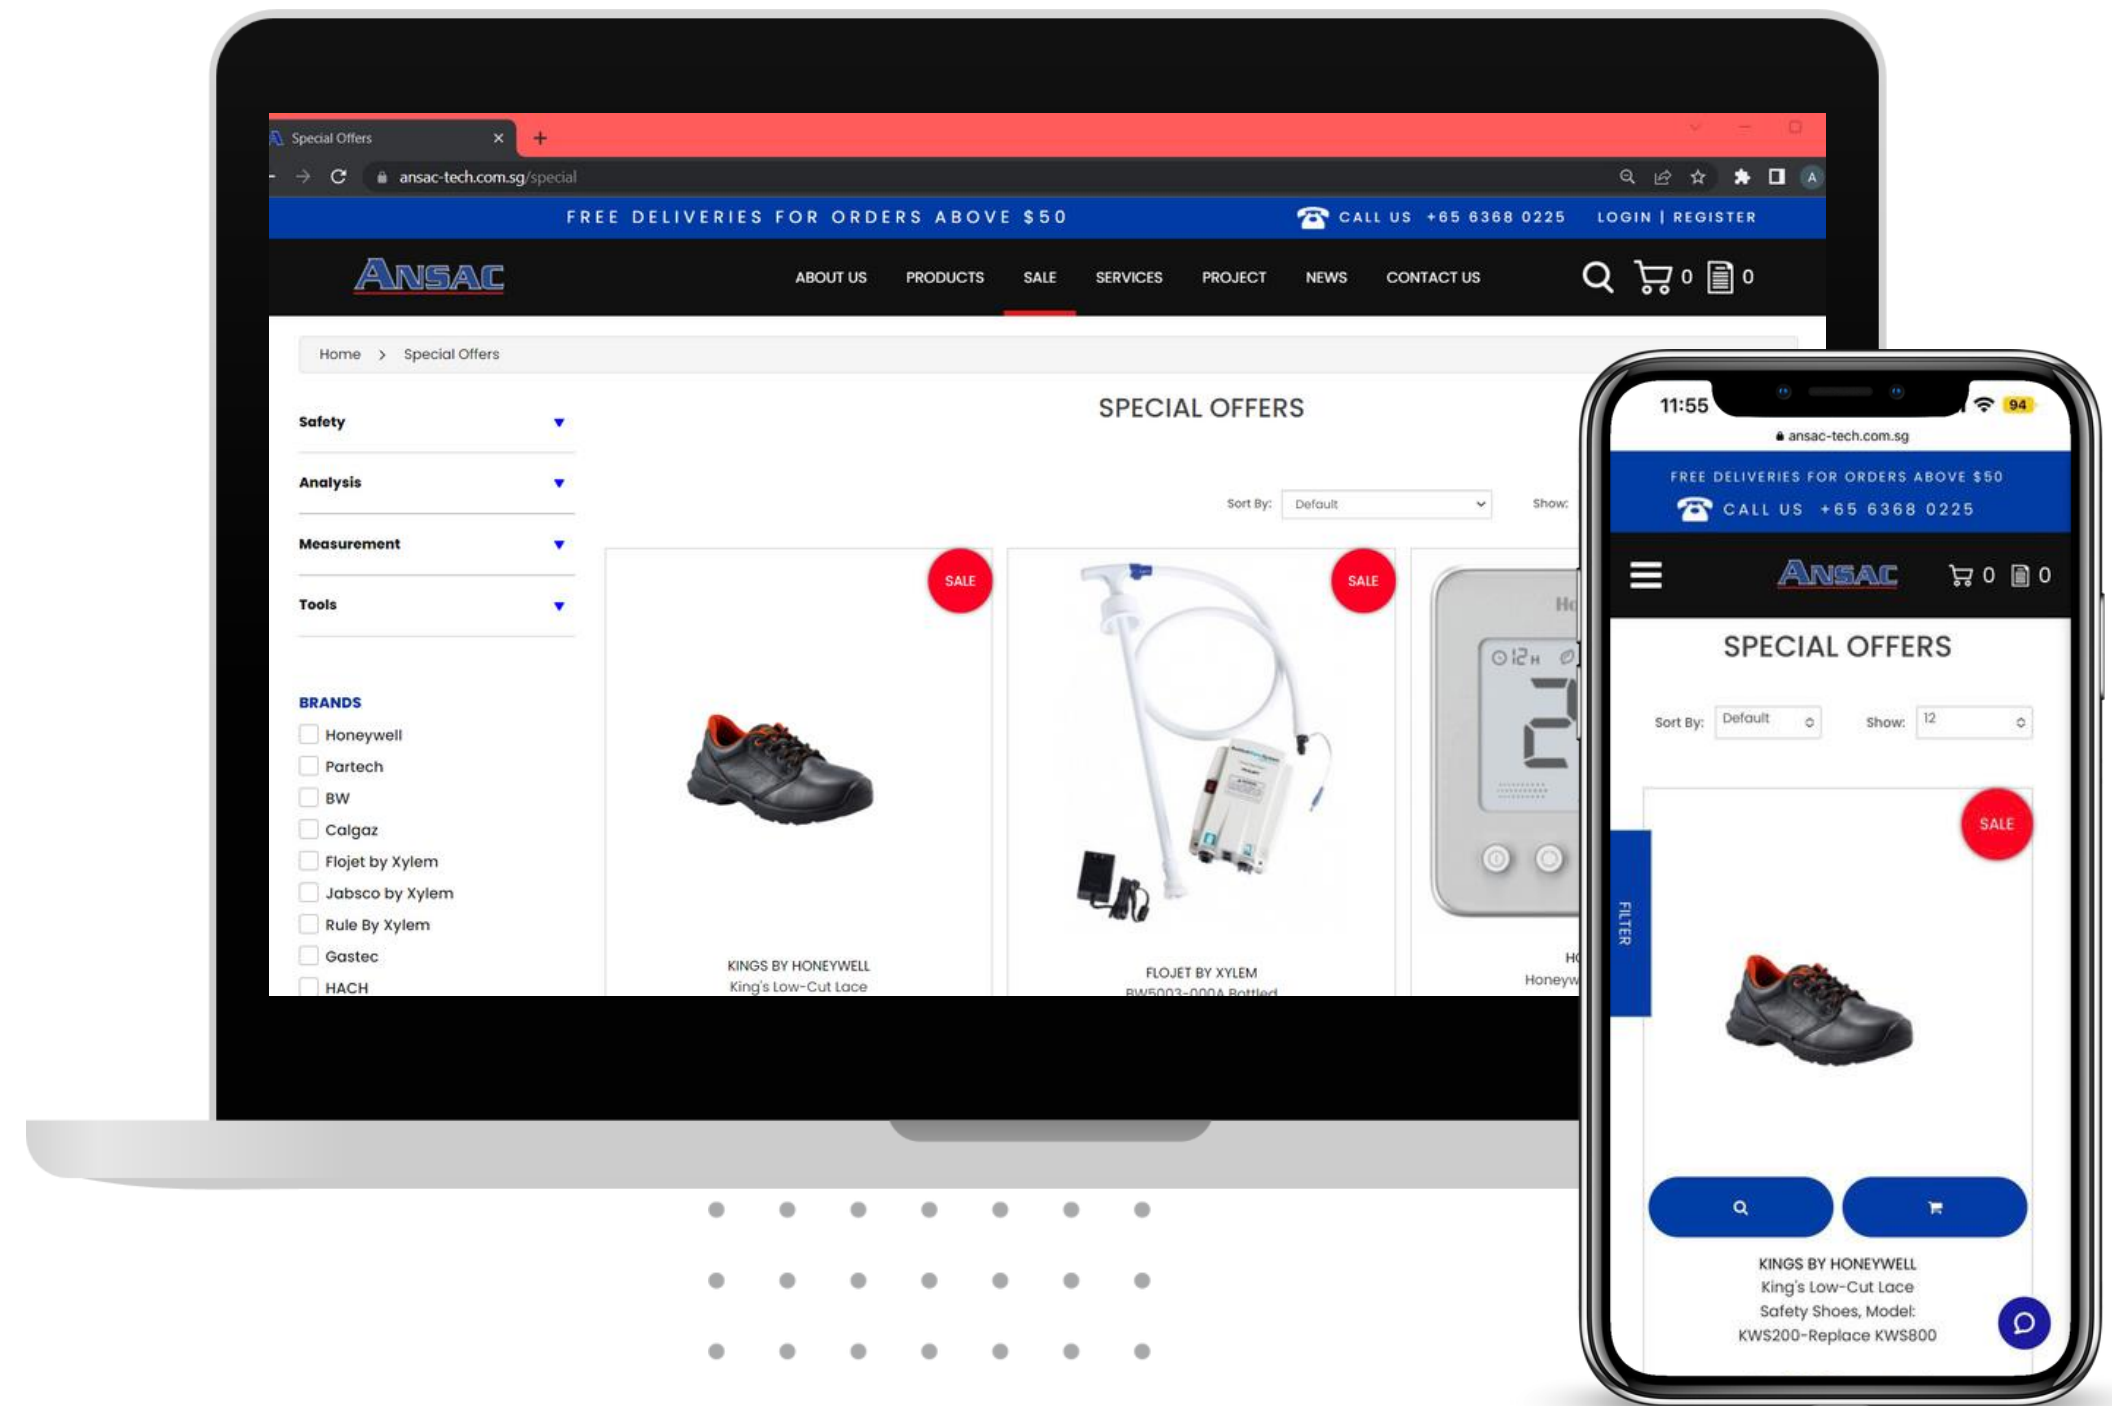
Special Offers ×

ansac-tech.com.sg/special

FREE DELIVERIES FOR ORDERS ABOVE $50
CALL US +65 6368 0225
LOGIN | REGISTER

ANSAC

ABOUT US PRODUCTS SALE SERVICES PROJECT NEWS CONTACT US 0 0

Home > Special Offers

Safety
Analysis
Measurement
Tools

BRANDS
Honeywell
Partech
BW
Calgaz
Flojet by Xylem
Jabsco by Xylem
Rule By Xylem
Gastec
HACH

SPECIAL OFFERS

Sort By: Default Show:

SALE
KINGS BY HONEYWELL
King's Low-Cut Lace

SALE
FLOJET BY XYLEM
BW5003-000A Bottled

Honeyw

11:55 94
ansac-tech.com.sg
FREE DELIVERIES FOR ORDERS ABOVE $50
CALL US +65 6368 0225
ANSAC 0 0
SPECIAL OFFERS
Sort By: Default Show: 12
FILTER
SALE
KINGS BY HONEYWELL
King's Low-Cut Lace Safety Shoes, Model: KWS200-Replace KWS800